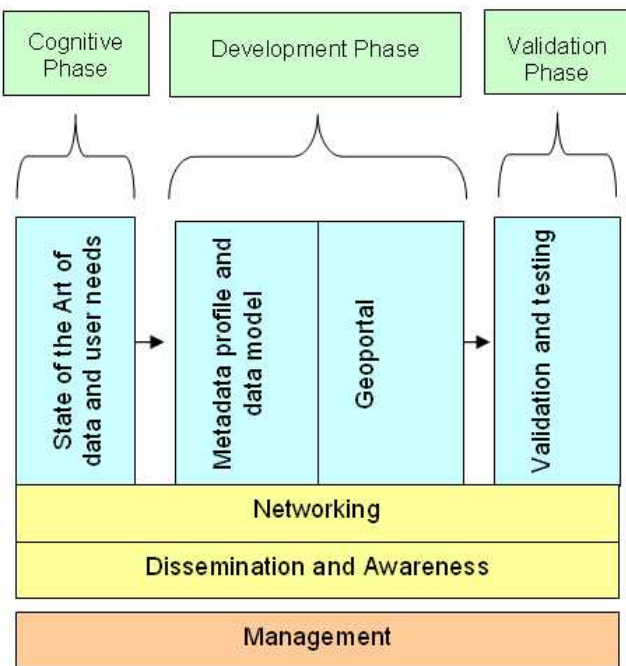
Cognitive Phase

Development Phase

Validation Phase

State of the Art of data and user needs

Metadata profile and data model

Geoportal

Validation and testing

Networking

Dissemination and Awareness

Management